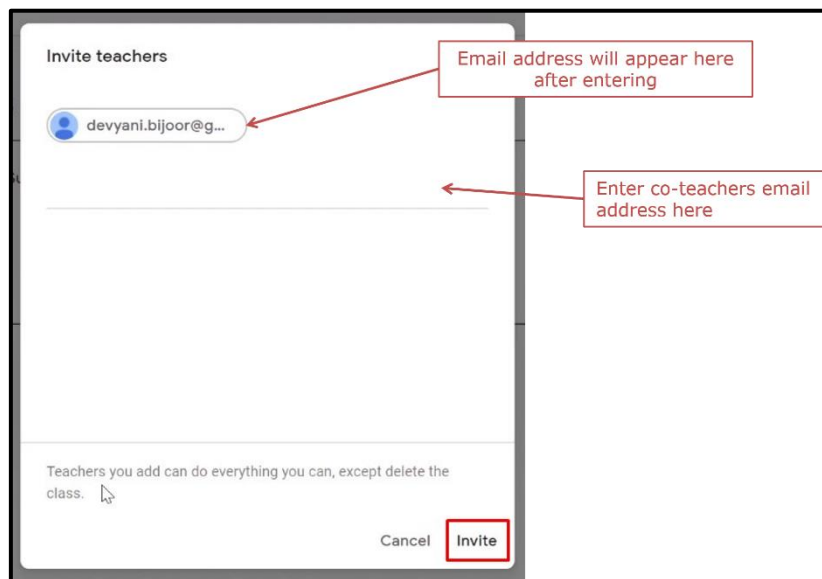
Invite teachers

Email address will appear here after entering

devyani.bijoor@g...

Enter co-teachers email address here

Teachers you add can do everything you can, except delete the class.

Cancel Invite